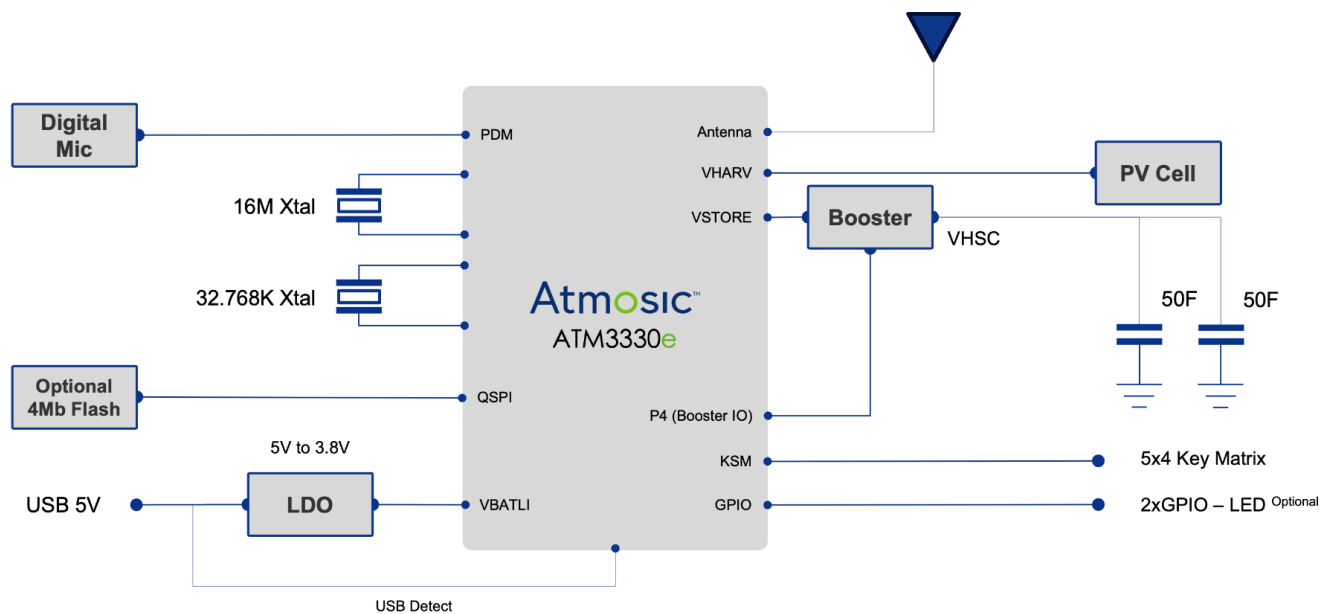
Digital Mic

PDM

16M Xtal

32.768K Xtal

Optional 4Mb Flash

QSPI

5V to 3.8V

USB 5V

LDO

VBATLI

USB Detect

Atmosic™
ATM3330e

Antenna

VHARV

VSTORE

Booster

VHSC

PV Cell

50F

50F

P4 (Booster IO)

KSM

5x4 Key Matrix

GPIO

2xGPIO – LED $^{Optional}$